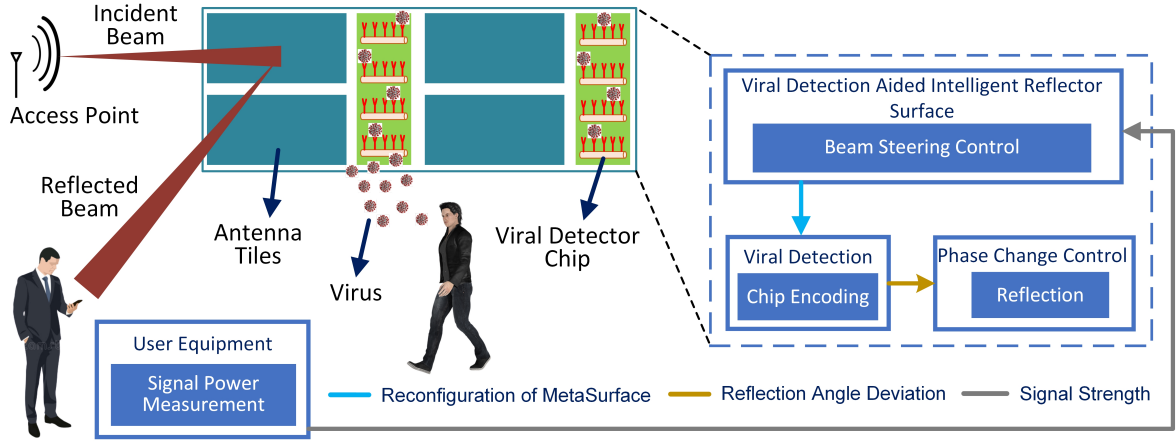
Incident Beam

Access Point

Reflected Beam

Antenna Tiles

Virus

Viral Detector Chip

Viral Detection Aided Intelligent Reflector Surface

Beam Steering Control

Viral Detection

Chip Encoding

Phase Change Control

Reflection

User Equipment

Signal Power Measurement

Reconfiguration of MetaSurface

Reflection Angle Deviation

Signal Strength